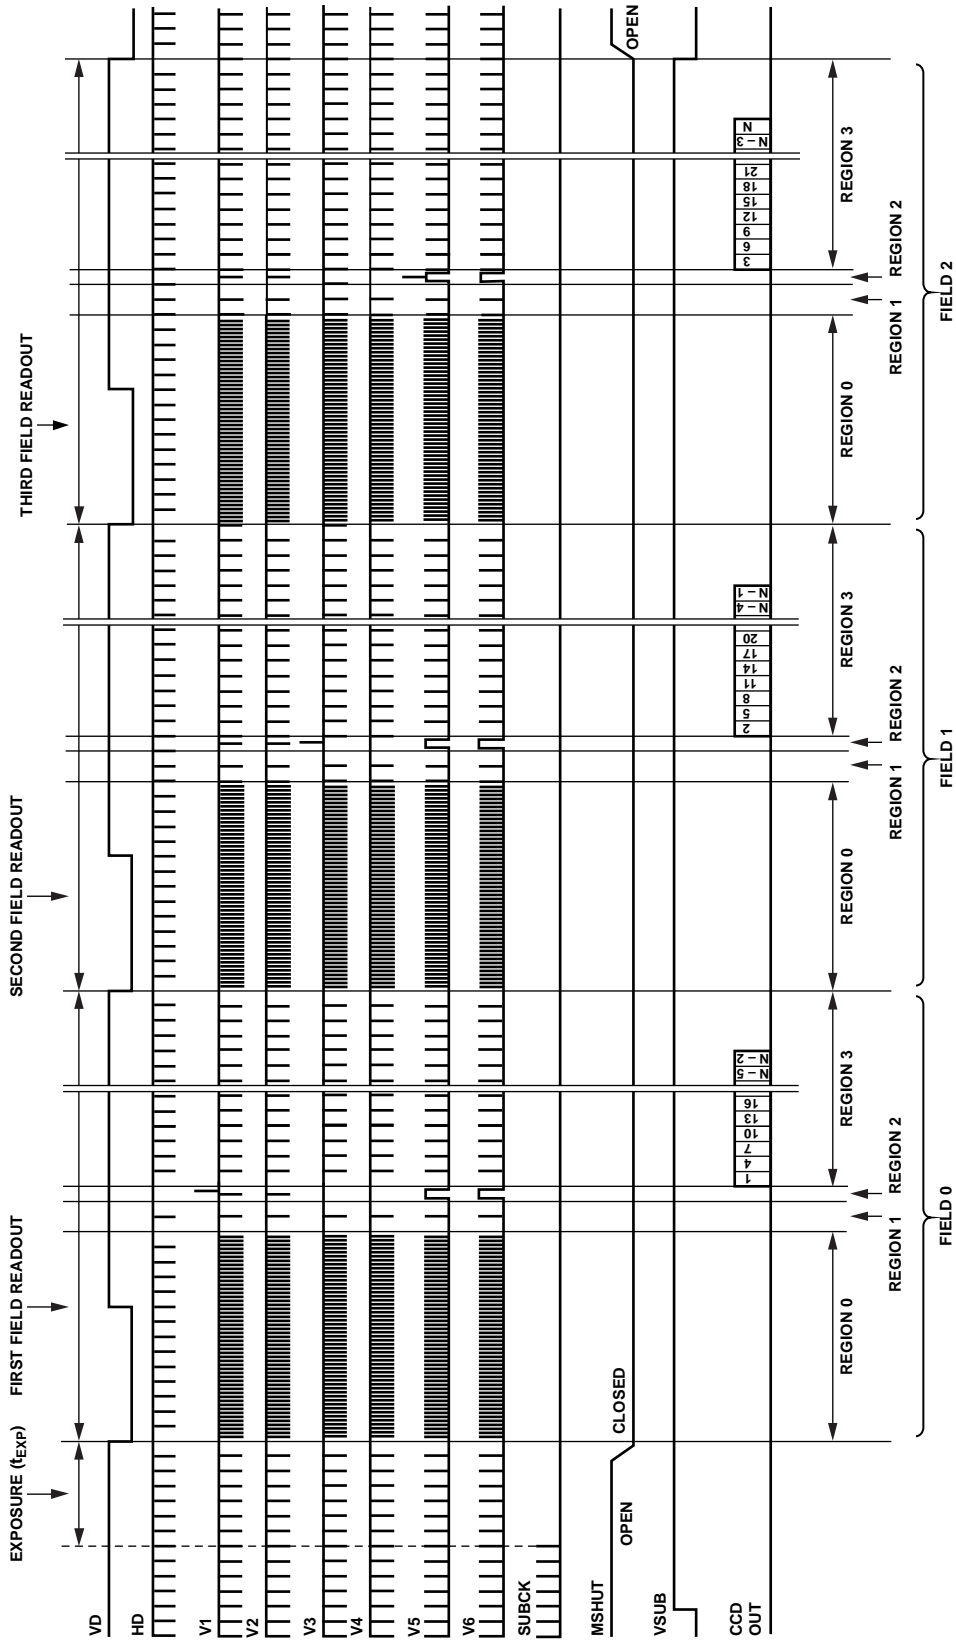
EXPOSURE ($t_{EXP}$)
FIRST FIELD READOUT
SECOND FIELD READOUT
THIRD FIELD READOUT

VD
HD
V1
V2
V3
V4
V5
V6
SUBCK
MSHUT
OPEN
CLOSED
OPEN
VSUB
CCD OUT

1 4 7 10 13 16
N – 5 N – 2
2 5 8 11 14 17 20
N – 4 N – 1
3 6 9 12 15 18 21
N – 3 N

REGION 0
REGION 1
REGION 2
REGION 3
FIELD 0
REGION 0
REGION 1
REGION 2
REGION 3
FIELD 1
REGION 0
REGION 1
REGION 2
REGION 3
FIELD 2